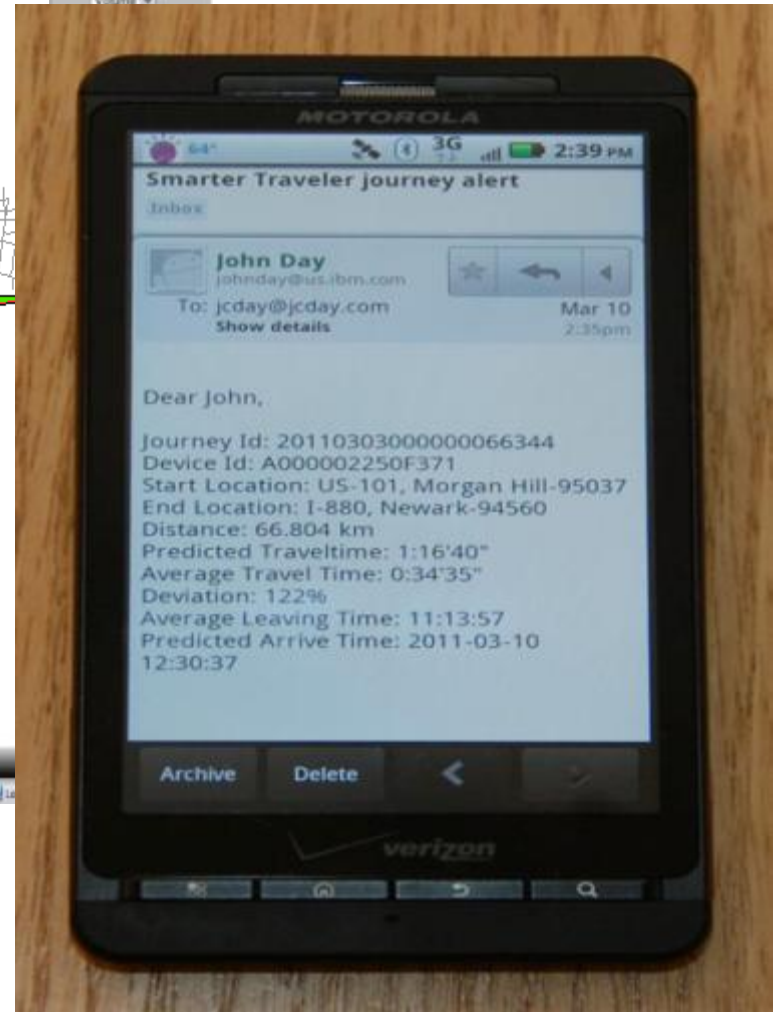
MOTOROLA

64° 3G 2:39 PM

Smarter Traveler journey alert

Inbox

John Day
johnday@us.ibm.com

To: jcday@jcday.com
Show details

Mar 10
2:35pm

Dear John,

Journey Id: 20110303000000066344
Device Id: A000002250F371
Start Location: US-101, Morgan Hill-95037
End Location: I-880, Newark-94560
Distance: 66.804 km
Predicted Traveltime: 1:16'40"
Average Travel Time: 0:34'35"
Deviation: 122%
Average Leaving Time: 11:13:57
Predicted Arrive Time: 2011-03-10 12:30:37

Archive Delete

verizon